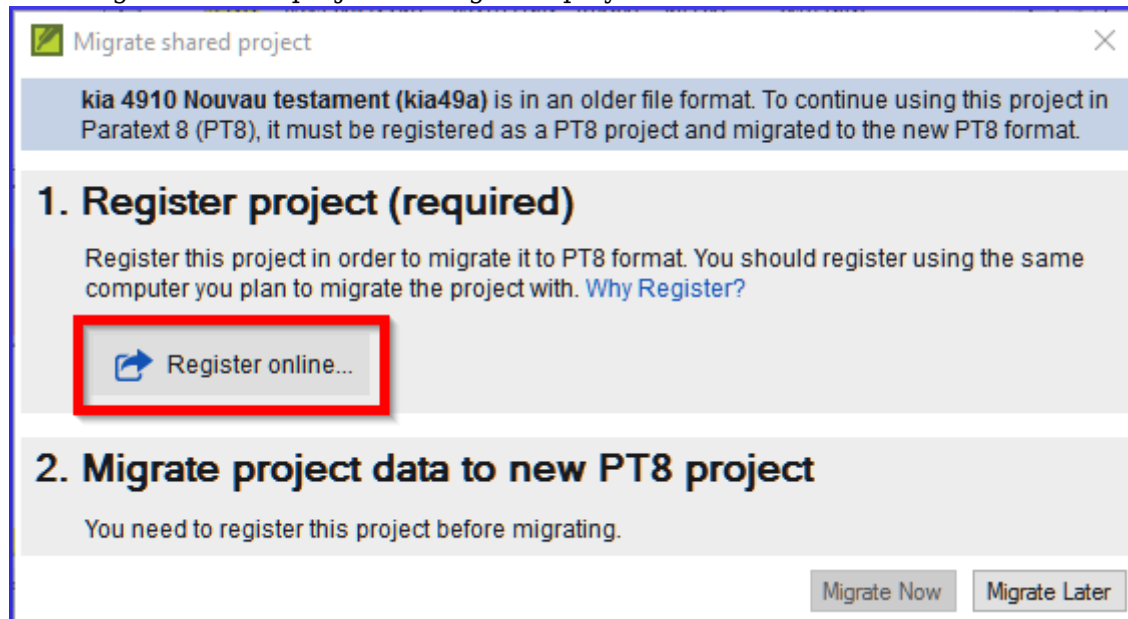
Migrate shared project

kia 4910 Nouvau testament (kia49a) is in an older file format. To continue using this project in Paratext 8 (PT8), it must be registered as a PT8 project and migrated to the new PT8 format.

1. Register project (required)

Register this project in order to migrate it to PT8 format. You should register using the same computer you plan to migrate the project with. Why Register?

Register online...

2. Migrate project data to new PT8 project

You need to register this project before migrating.

Migrate Now Migrate Later